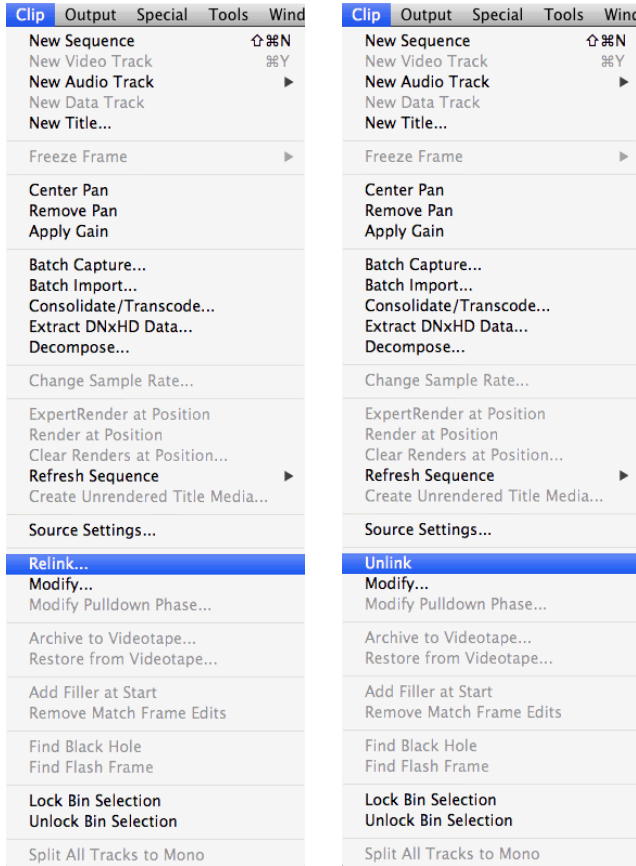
Clip Output Special Tools Wind

New Sequence ⇧⌘N
New Video Track ⌘Y
New Audio Track ▶
New Data Track
New Title...

Freeze Frame ▶

Center Pan
Remove Pan
Apply Gain

Batch Capture...
Batch Import...
Consolidate/Transcode...
Extract DNxHD Data...
Decompose...

Change Sample Rate...

ExpertRender at Position
Render at Position
Clear Renders at Position...
Refresh Sequence ▶
Create Unrendered Title Media...

Source Settings...

Relink...
Modify...
Modify Pulldown Phase...

Archive to Videotape...
Restore from Videotape...

Add Filler at Start
Remove Match Frame Edits

Find Black Hole
Find Flash Frame

Lock Bin Selection
Unlock Bin Selection

Split All Tracks to Mono

Clip Output Special Tools Wind

New Sequence ⇧⌘N
New Video Track ⌘Y
New Audio Track ▶
New Data Track
New Title...

Freeze Frame ▶

Center Pan
Remove Pan
Apply Gain

Batch Capture...
Batch Import...
Consolidate/Transcode...
Extract DNxHD Data...
Decompose...

Change Sample Rate...

ExpertRender at Position
Render at Position
Clear Renders at Position...
Refresh Sequence ▶
Create Unrendered Title Media...

Source Settings...

Unlink
Modify...
Modify Pulldown Phase...

Archive to Videotape...
Restore from Videotape...

Add Filler at Start
Remove Match Frame Edits

Find Black Hole
Find Flash Frame

Lock Bin Selection
Unlock Bin Selection

Split All Tracks to Mono